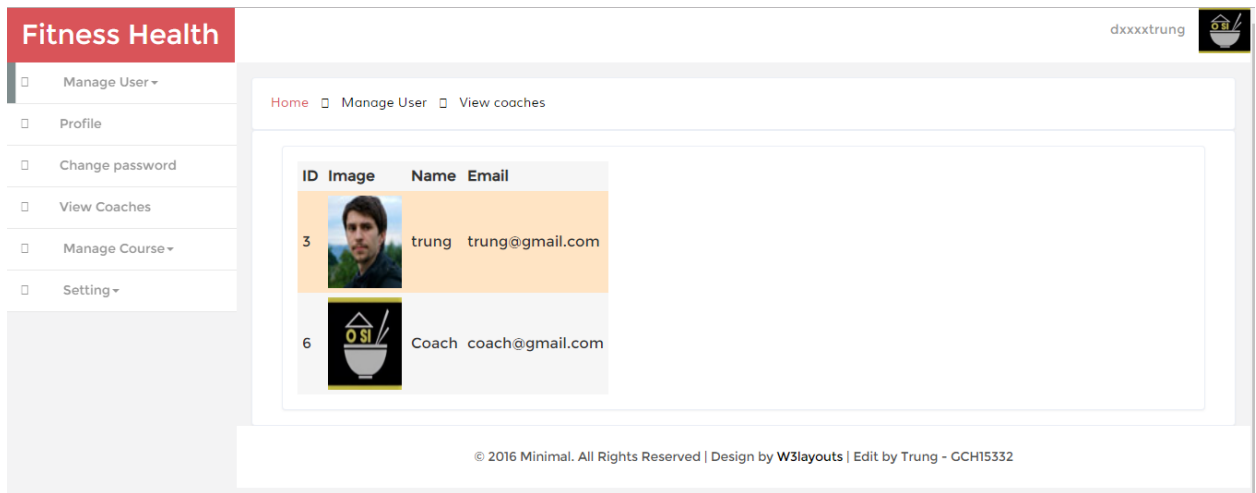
Fitness Health

dxxxxtrung

Manage User

Profile

Change password

View Coaches

Manage Course

Setting

Home Manage User View coaches

| ID | Image | Name | Email |
|---|---|---|---|
| 3 | | trung | trung@gmail.com |
| 6 | O SI | Coach | coach@gmail.com |

© 2016 Minimal. All Rights Reserved | Design by W3layouts | Edit by Trung - GCH15332